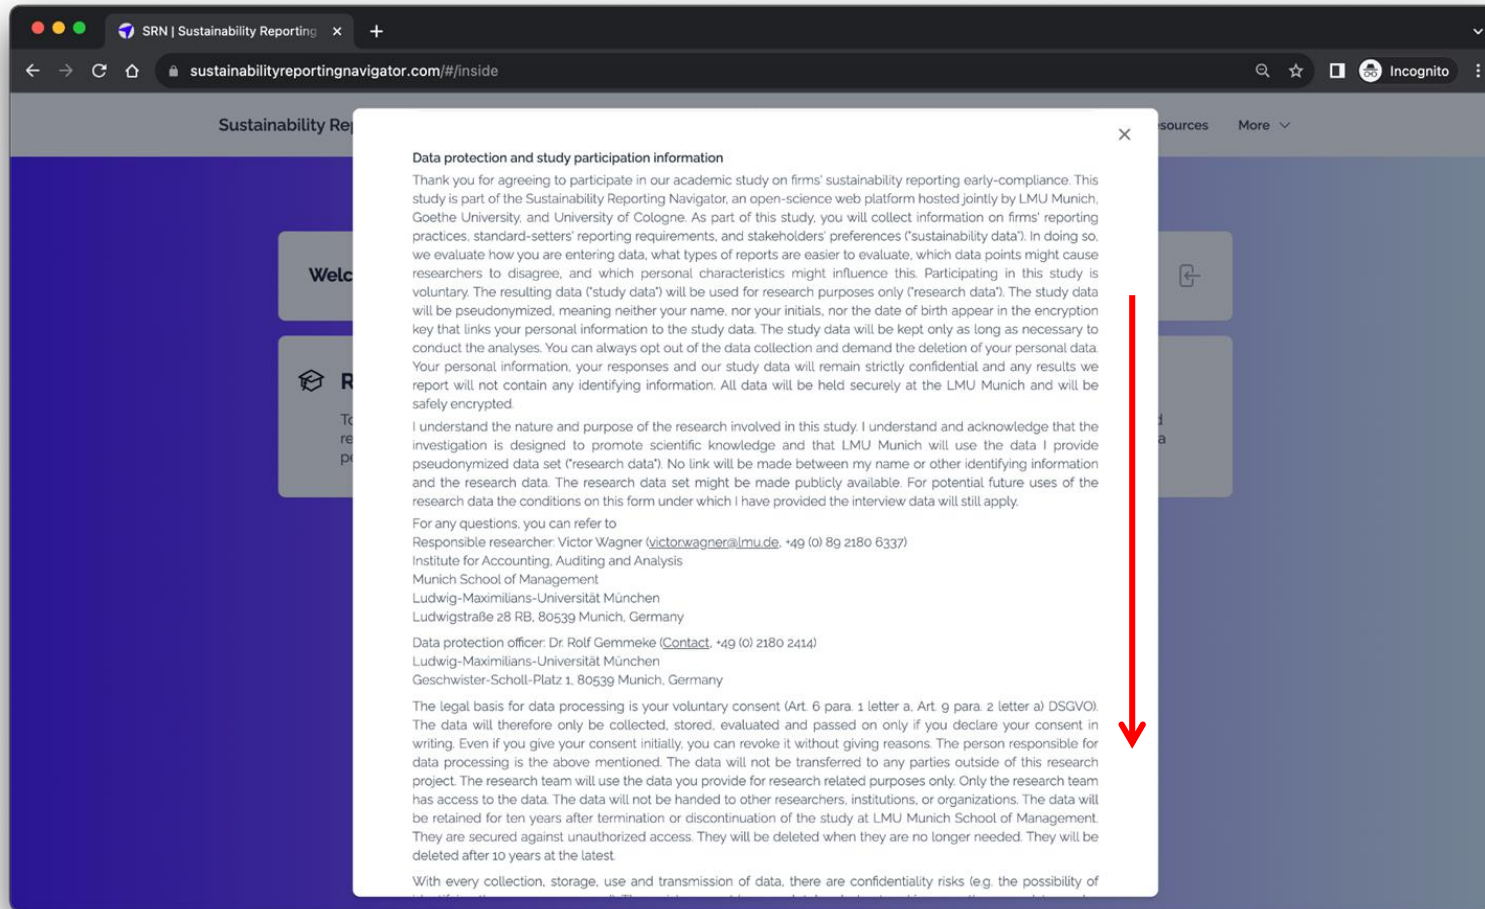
SRN | Sustainability Reporting ×

sustainabilityreportingnavigator.com/#/inside

Incognito

Sustainability Re

sources More

Welc

R

To
re
pe

d
a

×

Data protection and study participation information

Thank you for agreeing to participate in our academic study on firms' sustainability reporting early-compliance. This study is part of the Sustainability Reporting Navigator, an open-science web platform hosted jointly by LMU Munich, Goethe University, and University of Cologne. As part of this study, you will collect information on firms' reporting practices, standard-setters' reporting requirements, and stakeholders' preferences ("sustainability data"). In doing so, we evaluate how you are entering data, what types of reports are easier to evaluate, which data points might cause researchers to disagree, and which personal characteristics might influence this. Participating in this study is voluntary. The resulting data ("study data") will be used for research purposes only ("research data"). The study data will be pseudonymized, meaning neither your name, nor your initials, nor the date of birth appear in the encryption key that links your personal information to the study data. The study data will be kept only as long as necessary to conduct the analyses. You can always opt out of the data collection and demand the deletion of your personal data. Your personal information, your responses and our study data will remain strictly confidential and any results we report will not contain any identifying information. All data will be held securely at the LMU Munich and will be safely encrypted.

I understand the nature and purpose of the research involved in this study. I understand and acknowledge that the investigation is designed to promote scientific knowledge and that LMU Munich will use the data I provide pseudonymized data set ("research data"). No link will be made between my name or other identifying information and the research data. The research data set might be made publicly available. For potential future uses of the research data the conditions on this form under which I have provided the interview data will still apply.

For any questions, you can refer to
Responsible researcher: Victor Wagner (victorwagner@lmu.de, +49 (0) 89 2180 6337)
Institute for Accounting, Auditing and Analysis
Munich School of Management
Ludwig-Maximilians-Universität München
Ludwigstraße 28 RB, 80539 Munich, Germany

Data protection officer: Dr. Rolf Gemmeke (Contact, +49 (0) 2180 2414)
Ludwig-Maximilians-Universität München
Geschwister-Scholl-Platz 1, 80539 Munich, Germany

The legal basis for data processing is your voluntary consent (Art. 6 para. 1 letter a, Art. 9 para. 2 letter a) DSGVO). The data will therefore only be collected, stored, evaluated and passed on only if you declare your consent in writing. Even if you give your consent initially, you can revoke it without giving reasons. The person responsible for data processing is the above mentioned. The data will not be transferred to any parties outside of this research project. The research team will use the data you provide for research related purposes only. Only the research team has access to the data. The data will not be handed to other researchers, institutions, or organizations. The data will be retained for ten years after termination or discontinuation of the study at LMU Munich School of Management. They are secured against unauthorized access. They will be deleted when they are no longer needed. They will be deleted after 10 years at the latest.

With every collection, storage, use and transmission of data, there are confidentiality risks (e.g. the possibility of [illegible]